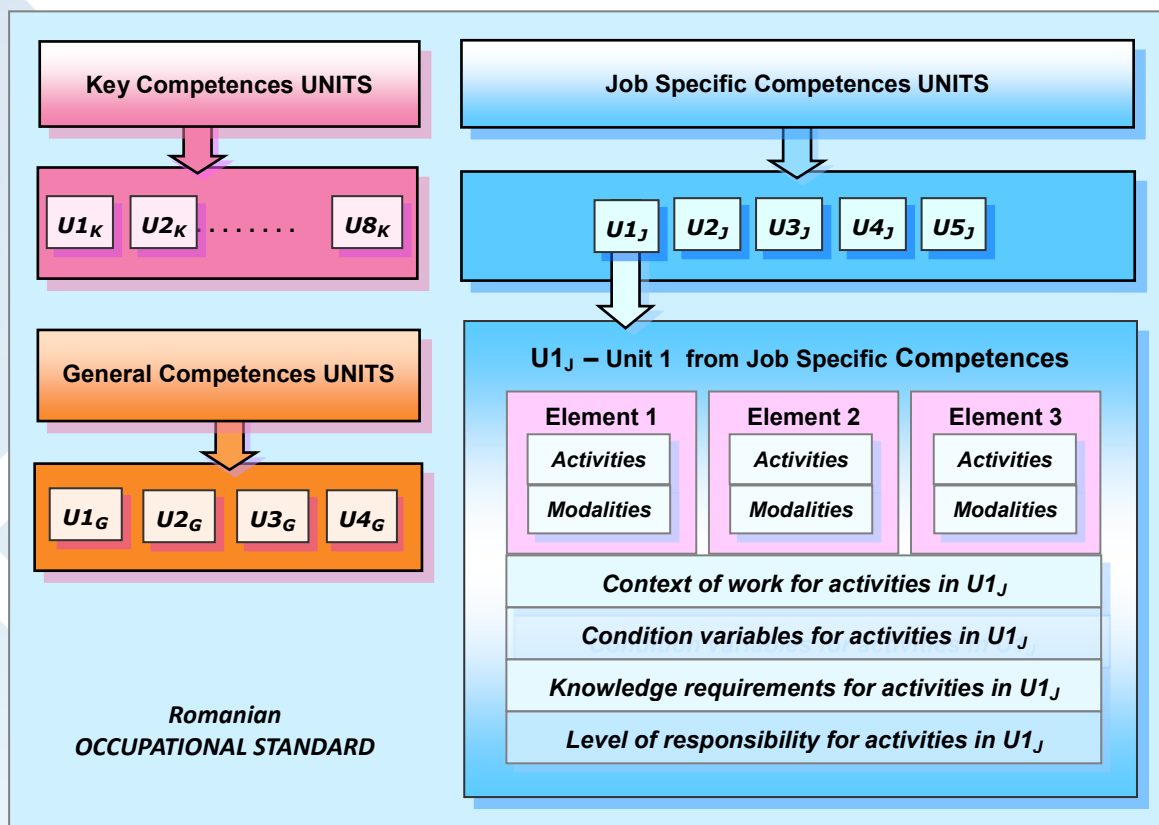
Key Competences UNITS

$U1_K$ $U2_K$ ........ $U8_K$

General Competences UNITS

$U1_G$ $U2_G$ $U3_G$ $U4_G$

Job Specific Competences UNITS

$U1_J$ $U2_J$ $U3_J$ $U4_J$ $U5_J$

$U1_J$ – Unit 1 from Job Specific Competences

| Element 1 | Element 2 | Element 3 |
|---|---|---|
| Activities | Activities | Activities |
| Modalities | Modalities | Modalities |

Context of work for activities in $U1_J$

Condition variables for activities in $U1_J$

Knowledge requirements for activities in $U1_J$

Level of responsibility for activities in $U1_J$

Romanian
OCCUPATIONAL STANDARD